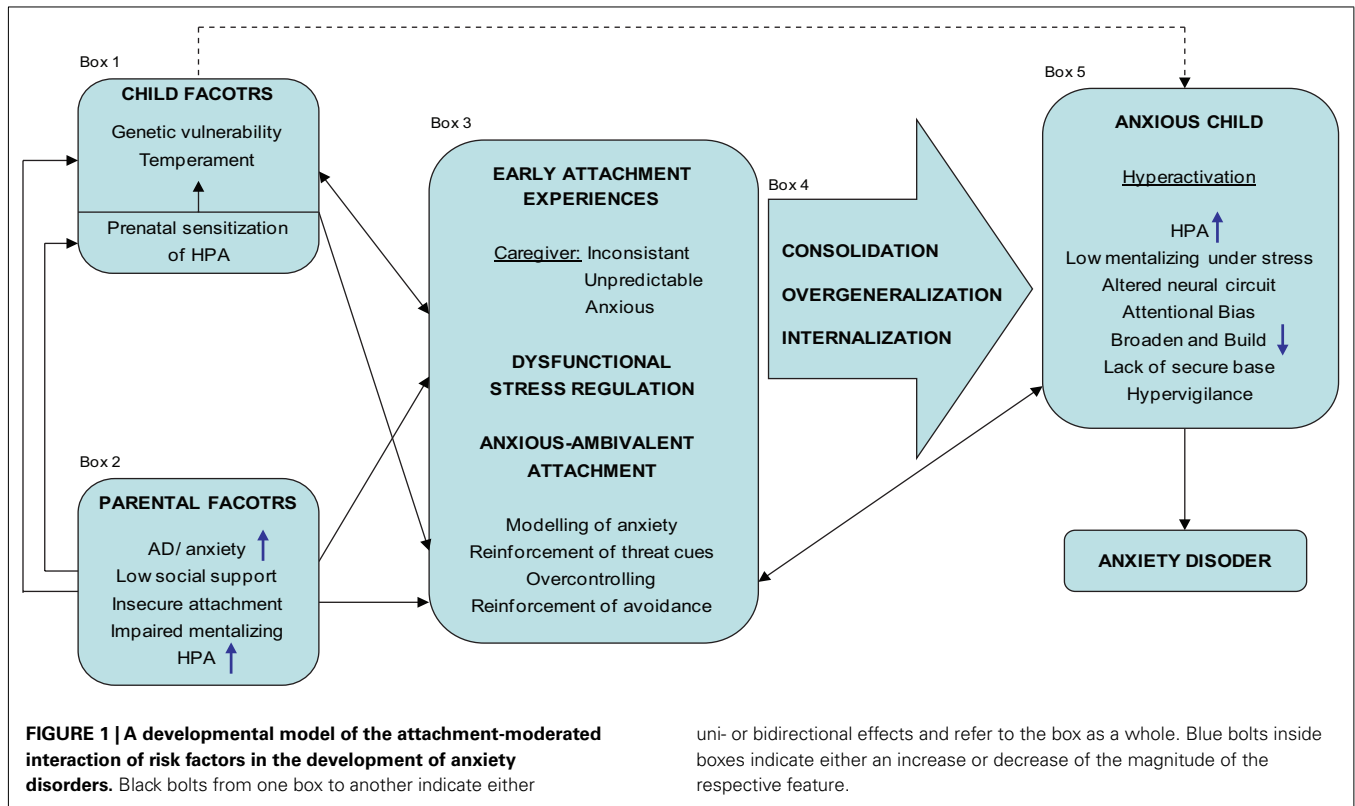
Box 1

CHILD FACOTRS

Genetic vulnerability
Temperament

Prenatal sensitization of HPA

Box 2

PARENTAL FACOTRS

AD/ anxiety
Low social support
Insecure attachment
Impaired mentalizing
HPA

Box 3

EARLY ATTACHMENT EXPERIENCES

Caregiver: Inconsistant
Unpredictable
Anxious

DYSFUNCTIONAL STRESS REGULATION

ANXIOUS-AMBIVALENT ATTACHMENT

Modelling of anxiety
Reinforcement of threat cues
Overcontrolling
Reinforcement of avoidance

Box 4

CONSOLIDATION
OVERGENERALIZATION
INTERNALIZATION

Box 5

ANXIOUS CHILD

Hyperactivation

HPA
Low mentalizing under stress
Altered neural circuit
Attentional Bias
Broaden and Build
Lack of secure base
Hypervigilance

ANXIETY DISODER

FIGURE 1 | A developmental model of the attachment-moderated interaction of risk factors in the development of anxiety disorders. Black bolts from one box to another indicate either uni- or bidirectional effects and refer to the box as a whole. Blue bolts inside boxes indicate either an increase or decrease of the magnitude of the respective feature.